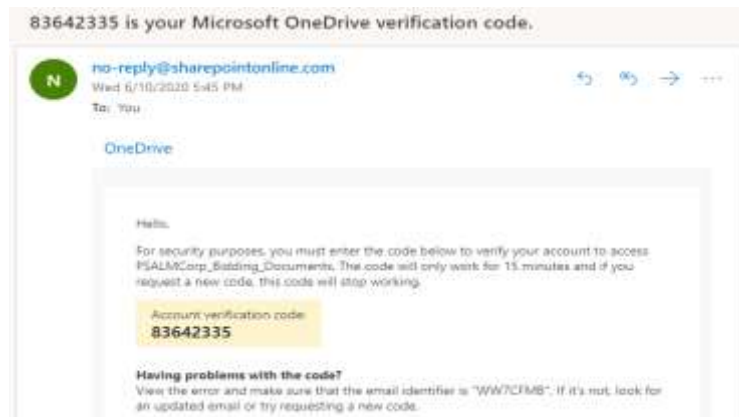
83642335 is your Microsoft OneDrive verification code.

N

no-reply@sharepointonline.com
Wed 6/10/2020 5:45 PM
To: You

OneDrive

Hello,

For security purposes, you must enter the code below to verify your account to access PSALMCorp_Bidding_Documents. The code will only work for 15 minutes and if you request a new code, this code will stop working.

Account verification code:
83642335

Having problems with the code?
View the error and make sure that the email identifier is "WW7CFMB". If it's not, look for an updated email or try requesting a new code.